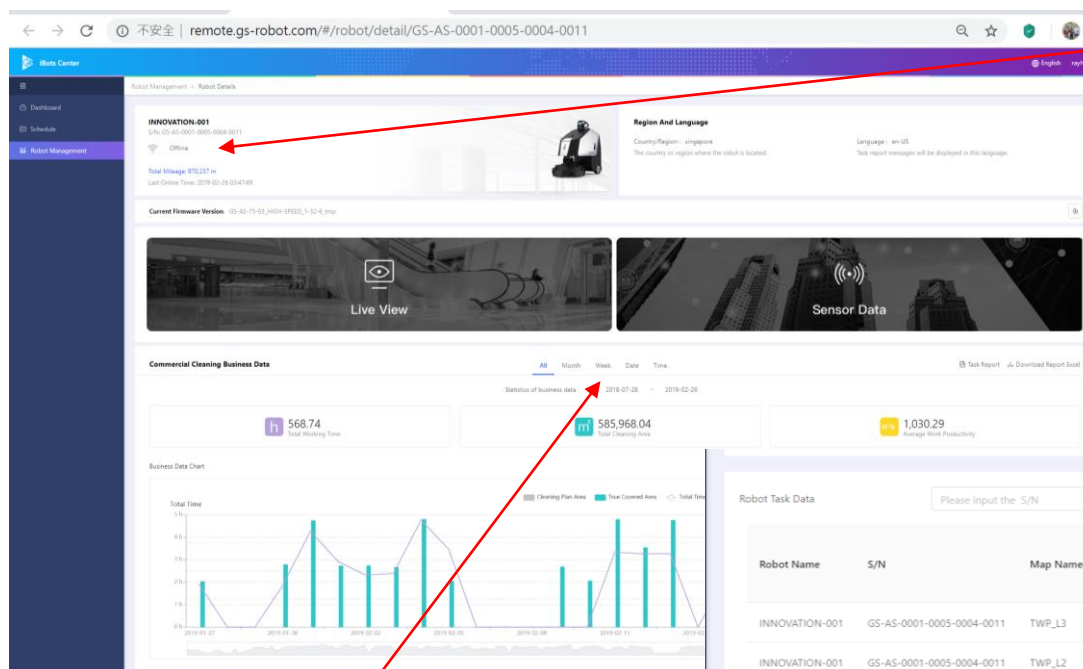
不安全 | remote.gs-robot.com/#/robot/detail/GS-AS-0001-0005-0004-0011

iBots Center

English

Dashboard
Schedule
Robot Management

Robot Management > Robot Details

INNOVATION-001
S/N: GS-AS-0001-0005-0004-0011
Offline
Total Mileage: 970.237 m
Last Online Time: 2019-02-28 03:47:49

Region And Language
Country/Region : singapore
The country or region where the robot is located.
Language : en-US
Task report messages will be displayed in this language.

Current Firmware Version: GS-AS-75-03_HIGH-SPEED_1-32-6_tmp

Live View

Sensor Data

Commercial Cleaning Business Data

All Month Week Date Time

Task Report Download Report Excel

Statistics of business data 2018-07-28 ~ 2019-02-26

568.74
Total Working Time

585,968.04
Total Cleaning Area

1,030.29
Average Work Productivity

Business Data Chart

Cleaning Plan Area True Covered Area Total Time

Total Time
5 h
4 h
3 h
2 h
1 h
0 h
2019-01-27 2019-01-30 2019-02-02 2019-02-05 2019-02-08 2019-02-11 2019-02

Robot Task Data

Please input the S/N

| Robot Name | S/N | Map Name |
|---|---|---|
| INNOVATION-001 | GS-AS-0001-0005-0004-0011 | TWP_L3 |
| INNOVATION-001 | GS-AS-0001-0005-0004-0011 | TWP_L2 |